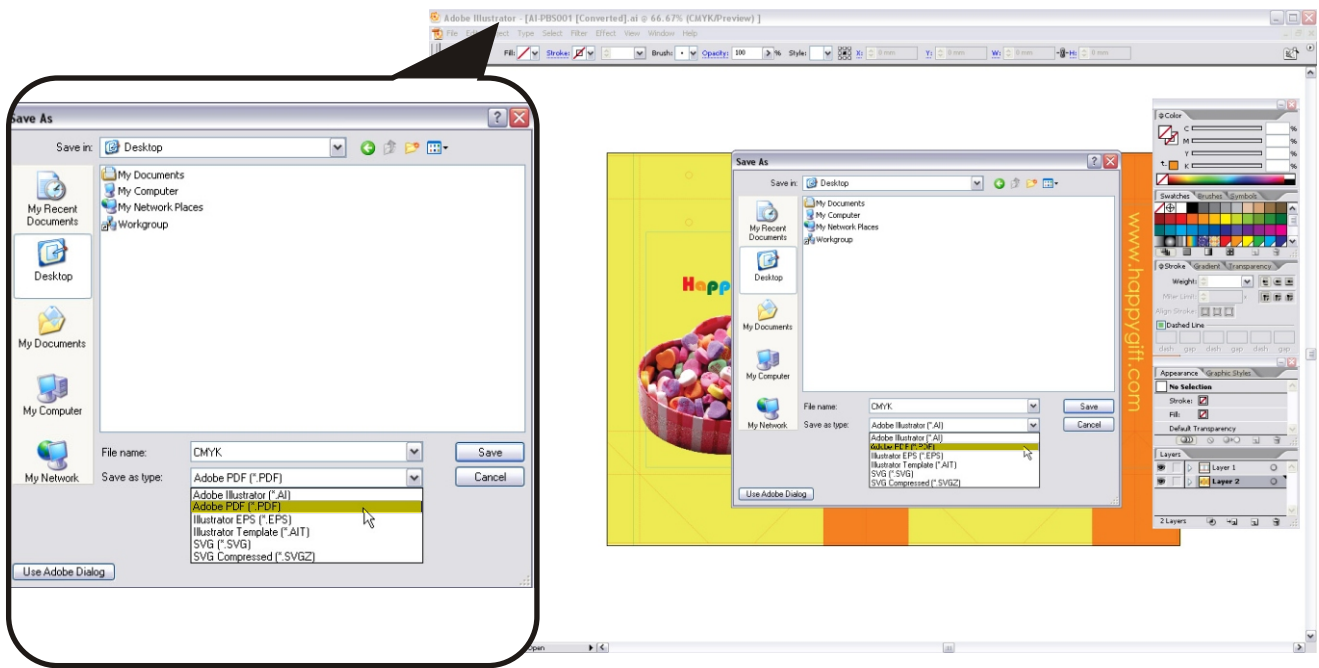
Adobe Illustrator - [AI-PBS001 [Converted].ai @ 66.67% (CMYK/Preview)]

File Edit Object Type Select Filter Effect View Window Help

Fill: Stroke: Brush: Opacity: 100 % Style: X: 0 mm Y: 0 mm W: 0 mm H: 0 mm

Save As

Save in: Desktop

My Recent Documents

Desktop

My Documents

My Computer

My Network

My Documents
My Computer
My Network Places
Workgroup

File name: CMYK

Save as type: Adobe PDF (*.PDF)

Save

Cancel

Adobe Illustrator (*.AI)
Adobe PDF (*.PDF)
Illustrator EPS (*.EPS)
Illustrator Template (*.AIT)
SVG (*.SVG)
SVG Compressed (*.SVGZ)

Use Adobe Dialog

Save As

Save in: Desktop

My Recent Documents

Desktop

My Documents

My Computer

My Network

My Documents
My Computer
My Network Places
Workgroup

File name: CMYK

Save as type: Adobe Illustrator (*.AI)

Save

Cancel

Adobe Illustrator (*.AI)
Adobe PDF (*.PDF)
Illustrator EPS (*.EPS)
Illustrator Template (*.AIT)
SVG (*.SVG)
SVG Compressed (*.SVGZ)

Use Adobe Dialog

Happ

www.happygift.com

Color

C %
M %
Y %
K %

Swatches Brushes Symbols

Stroke Gradient Transparency

Weight:

Miter Limit:

Align Stroke:

Dashed Line

dash gap dash gap dash gap

Appearance Graphic Styles

No Selection

Stroke:

Fill:

Default Transparency

Layers

Layer 1

Layer 2

2 Layers

Open